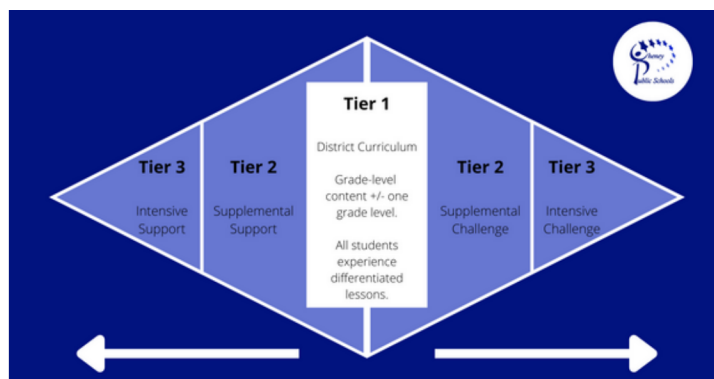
Cheney Public Schools

Tier 3

Intensive Support

Tier 2

Supplemental Support

Tier 1

District Curriculum

Grade-level content +/- one grade level.

All students experience differentiated lessons.

Tier 2

Supplemental Challenge

Tier 3

Intensive Challenge